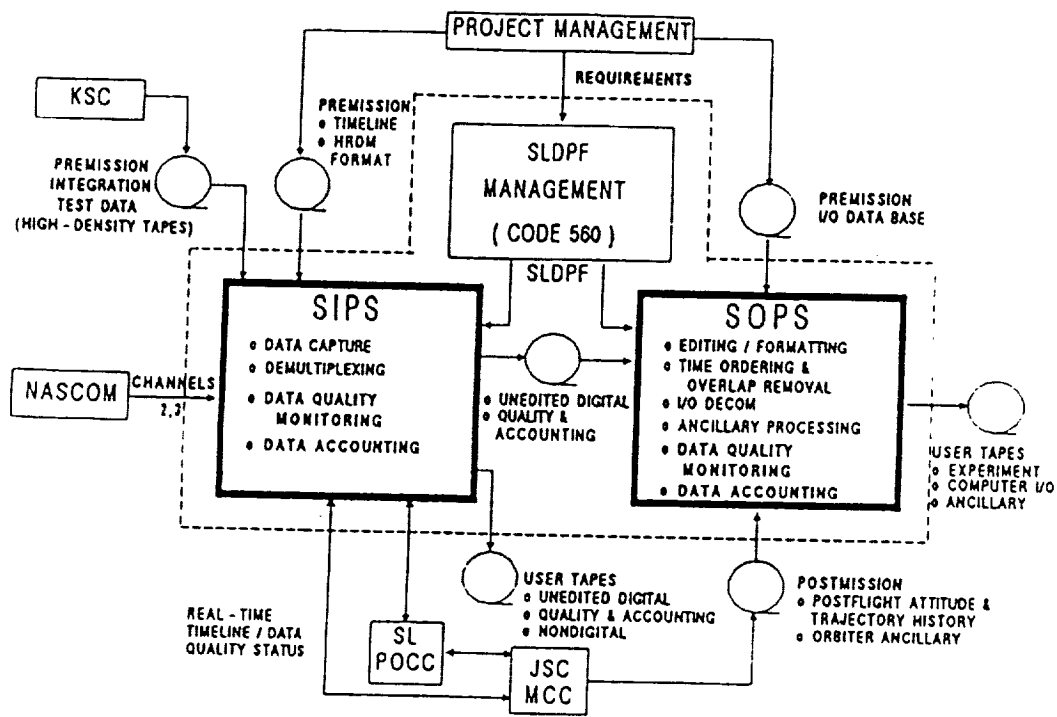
PROJECT MANAGEMENT

REQUIREMENTS

KSC

PREMISSION
o TIMELINE
o HRDM FORMAT

PREMISSION INTEGRATION TEST DATA (HIGH - DENSITY TAPES)

SLDPF MANAGEMENT ( CODE 560 )

PREMISSION I/O DATA BASE

SLDPF

SIPS
o DATA CAPTURE
o DEMULTIPLEXING
o DATA QUALITY MONITORING
o DATA ACCOUNTING

SOPS
o EDITING / FORMATTING
o TIME ORDERING & OVERLAP REMOVAL
o I/O DECOM
o ANCILLARY PROCESSING
o DATA QUALITY MONITORING
o DATA ACCOUNTING

NASCOM

CHANNELS 2,3

o UNEDITED DIGITAL
o QUALITY & ACCOUNTING

USER TAPES
o EXPERIMENT
o COMPUTER I/O
o ANCILLARY

USER TAPES
o UNEDITED DIGITAL
o QUALITY & ACCOUNTING
o NONDIGITAL

POSTMISSION
o POSTFLIGHT ATTITUDE & TRAJECTORY HISTORY
o ORBITER ANCILLARY

REAL - TIME TIMELINE / DATA QUALITY STATUS

SL POCC

JSC MCC